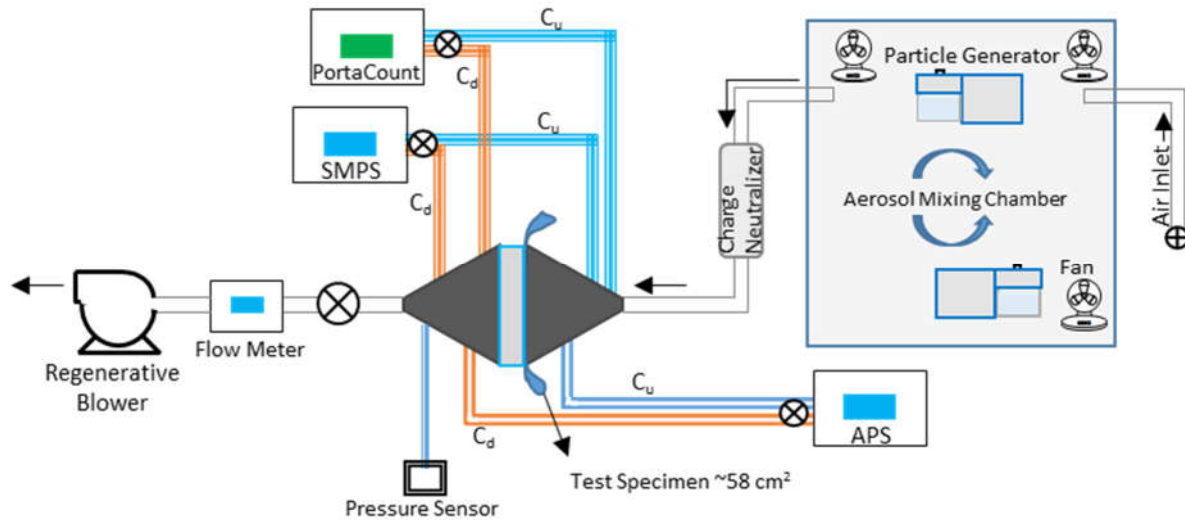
PortaCount

$C_u$

$C_d$

SMPS

$C_u$

$C_d$

Particle Generator

Charge Neutralizer

Aerosol Mixing Chamber

Air Inlet

Fan

Regenerative Blower

Flow Meter

$C_u$

$C_d$

APS

Test Specimen ~58 cm²

Pressure Sensor